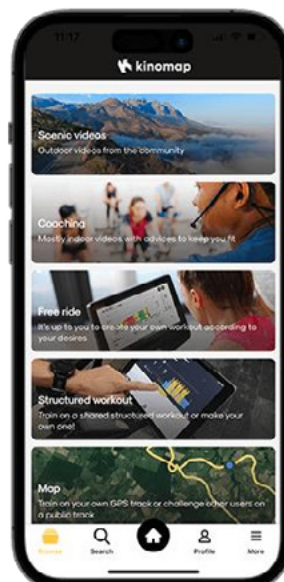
11:17

kinomap

Scenic videos
Outdoor videos from the community

Coaching
Mostly indoor videos with advices to keep you fit

Free ride
It's up to you to create your own workout according to your desires

Structured workout
Train on a shared structured workout or make your own one!

Map
Train on your own GPS track or challenge other users on a public track

Browse
Search
Profile
More